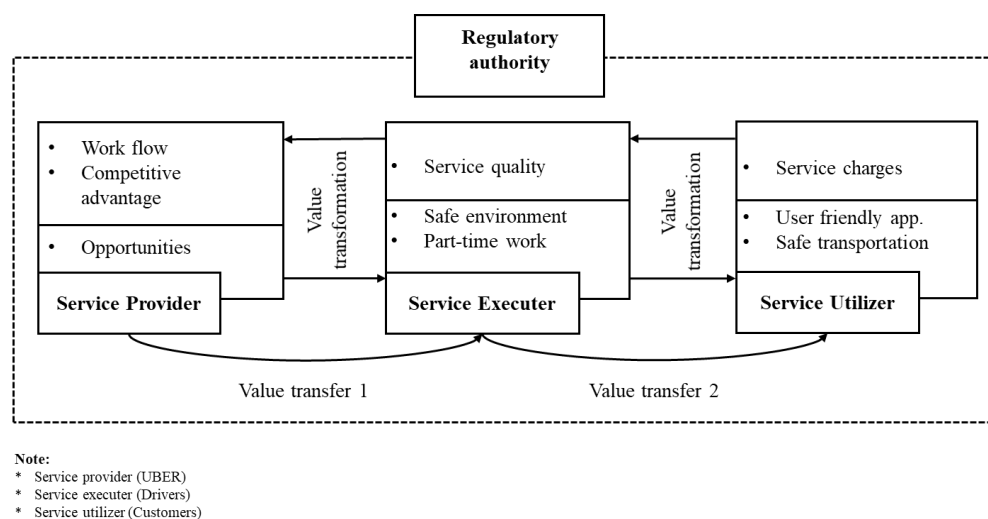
Regulatory authority

• Work flow
• Competitive advantage

• Opportunities

Service Provider

Value transformation

• Service quality

• Safe environment
• Part-time work

Service Executer

Value transformation

• Service charges

• User friendly app.
• Safe transportation

Service Utilizer

Value transfer 1

Value transfer 2

Note:
* Service provider (UBER)
* Service executer (Drivers)
* Service utilizer (Customers)